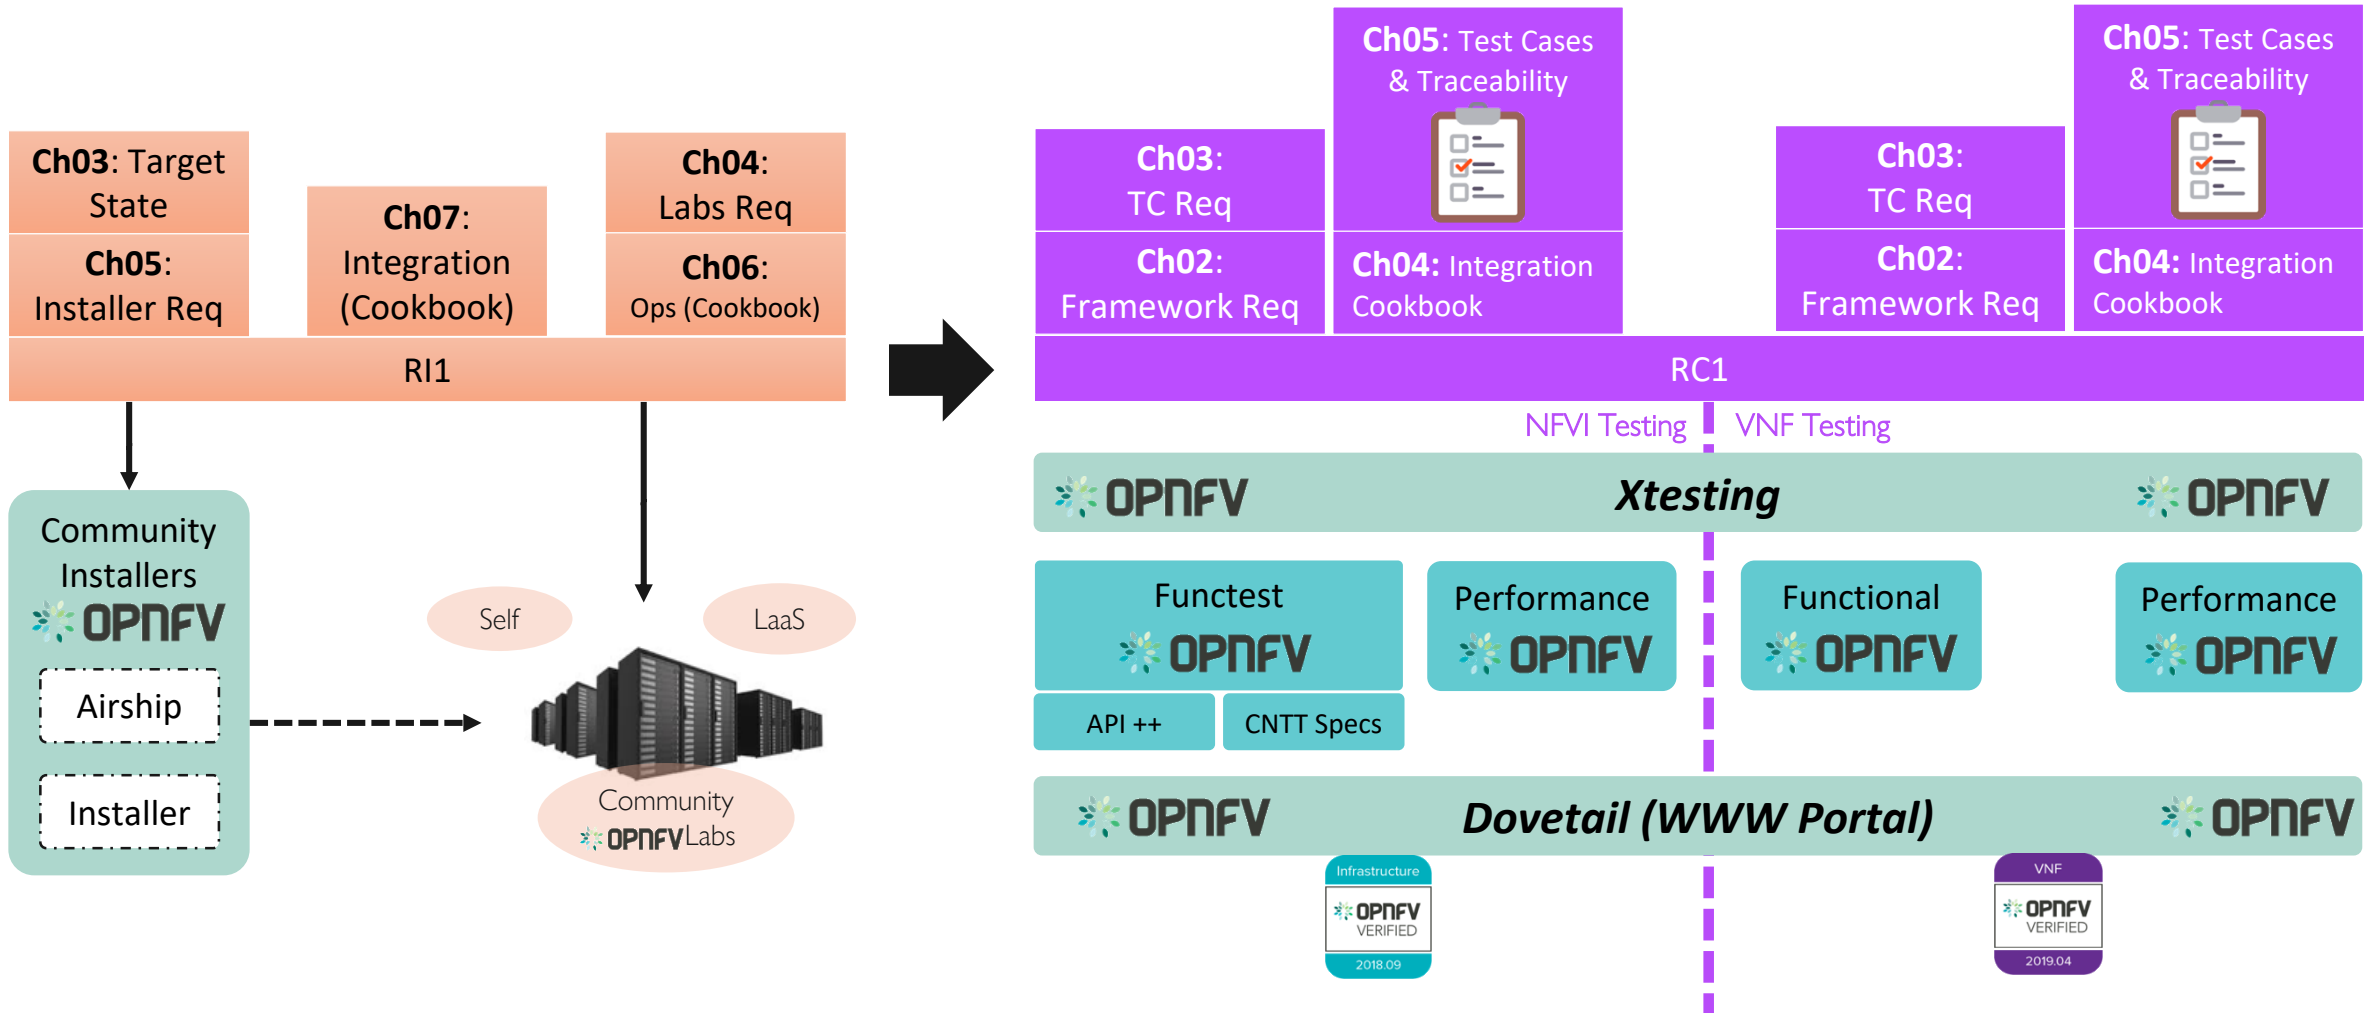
Ch03: Target State

Ch05: Installer Req

Ch07: Integration (Cookbook)

Ch04: Labs Req

Ch06: Ops (Cookbook)

RI1

Community Installers OPNFV

Airship

Installer

Self

LaaS

Community OPNFV Labs

Ch05: Test Cases & Traceability

Ch03: TC Req

Ch02: Framework Req

Ch04: Integration Cookbook

Ch03: TC Req

Ch02: Framework Req

Ch05: Test Cases & Traceability

Ch04: Integration Cookbook

RC1

NFVI Testing

VNF Testing

OPNFV Xtesting OPNFV

Functest OPNFV

Performance OPNFV

Functional OPNFV

Performance OPNFV

API ++

CNTT Specs

OPNFV Dovetail (WWW Portal) OPNFV

Infrastructure OPNFV VERIFIED 2018.09

VNF OPNFV VERIFIED 2019.04